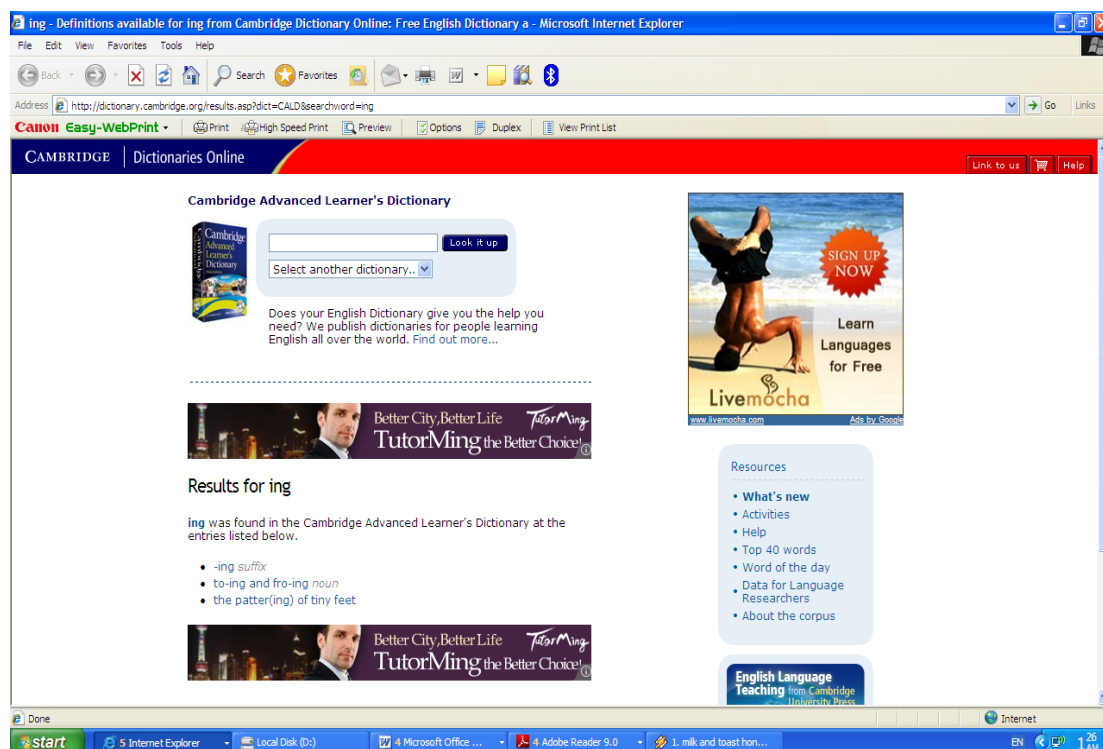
ing - Definitions available for ing from Cambridge Dictionary Online: Free English Dictionary a - Microsoft Internet Explorer

File Edit View Favorites Tools Help

Back Search Favorites

Address http://dictionary.cambridge.org/results.asp?dict=CALD&searchword=ing Go Links

Canon Easy-WebPrint Print High Speed Print Preview Options Duplex View Print List

CAMBRIDGE | Dictionaries Online

Link to us Help

Cambridge Advanced Learner's Dictionary

Cambridge Advanced Learner's Dictionary

Look it up

Select another dictionary..

Does your English Dictionary give you the help you need? We publish dictionaries for people learning English all over the world. Find out more...

Better City, Better Life TutorMing
TutorMing the Better Choice!

Results for ing

ing was found in the Cambridge Advanced Learner's Dictionary at the entries listed below.

- -ing suffix
- to-ing and fro-ing noun
- the patter(ing) of tiny feet

Better City, Better Life TutorMing
TutorMing the Better Choice!

SIGN UP NOW

Learn Languages for Free

Livemocha

www.livemocha.com Ads by Google

Resources

- What's new
- Activities
- Help
- Top 40 words
- Word of the day
- Data for Language Researchers
- About the corpus

English Language Teaching from Cambridge University Press

Done Internet

start 5 Internet Explorer Local Disk (D:) 4 Microsoft Office ... 4 Adobe Reader 9.0 1. milk and toast hon... EN 1:26 AM